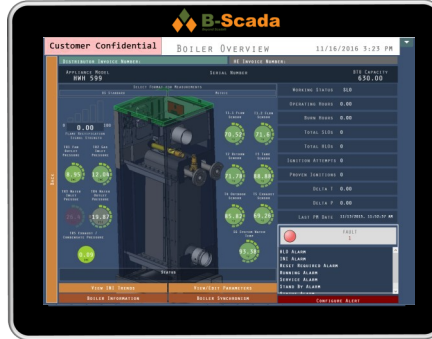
B-Scada

Customer Confidential

Boiler Overview

11/16/2016 3:23 PM

Distributor Invoice Number:

HE Invoice Number:

Appliance Model:
HWH 599

Serial Number

BTU Capacity
630.00

Select Formula and Measurements

HE Standard

Metric

Back

0.00
Flame Rectification Signals

Working Status SLO

Operating Hours 0.00

Burn Hours 0.00

Total SLOs 0

Total HLOs 0

Ignition Attempts 0

Proven Ignitions 0

Delta 1 0.00

Delta F 0.00

Last PM Date 11/15/2016, 11:15:57 AM

6.95

12.09

70.52

73.6

71.79

80.88

65.99

19.87

95.82

69.29

75.99

0.49

Status

Fault
1

HLO Alarm
IHC Alarm
Reset Required Alarm
Running Alarm
Service Alarm
Stand By Alarm

View IHC Trends

View/Edit Parameters

Boiler Information

Boiler Synchronism

Configure Alert